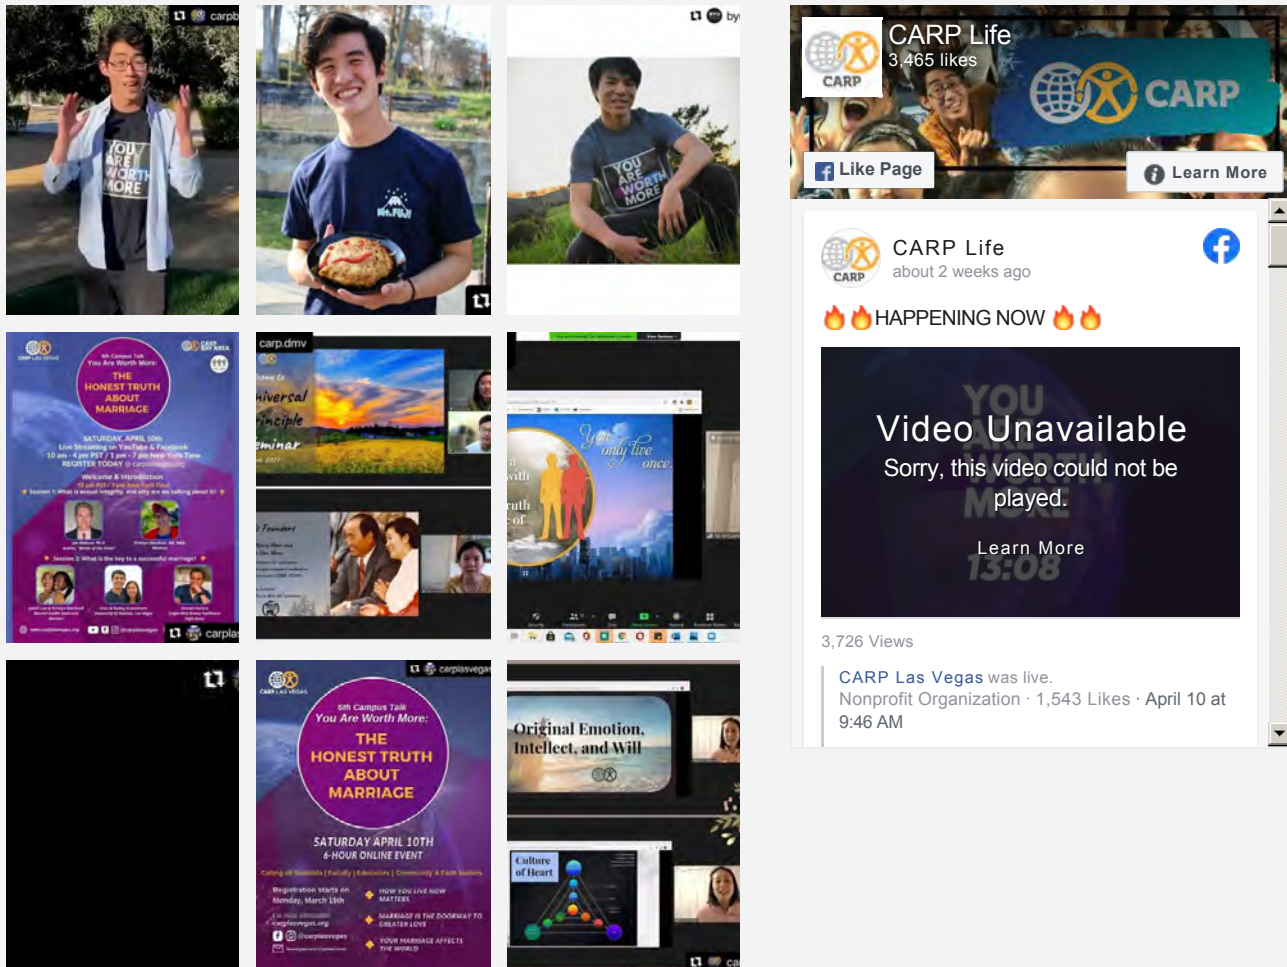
carpb

YOU ARE WORTH MORE

by

YOU ARE WORTH MORE

6th Campus Talk
You Are Worth More:
THE HONEST TRUTH ABOUT MARRIAGE

SATURDAY, APRIL 10th

Welcome & Introduction

Session 1: What is sexual integrity, and why are we talking about it?

Session 2: What is the key to a successful marriage?

carplas

carp.dmv

Universal Principle Seminar

Founders

You only live once.

carplasvegas

CARP LAS VEGAS

6th Campus Talk
You Are Worth More:
THE HONEST TRUTH ABOUT MARRIAGE

SATURDAY APRIL 10TH
6-HOUR ONLINE EVENT

Registration starts on Monday, March 15th

carplasvegas.org

@carplasvegas

HOW YOU LIVE NOW MATTERS

MARRIAGE IS THE DOORWAY TO GREATER LOVE

YOUR MARRIAGE AFFECTS THE WORLD

Original Emotion, Intellect, and Will

Culture of Heart

ca

CARP Life
3,465 likes

CARP

CARP

Like Page

Learn More

CARP

CARP Life
about 2 weeks ago

🔥🔥HAPPENING NOW 🔥🔥

Video Unavailable
Sorry, this video could not be played.
Learn More

3,726 Views

CARP Las Vegas was live.
Nonprofit Organization · 1,543 Likes · April 10 at 9:46 AM